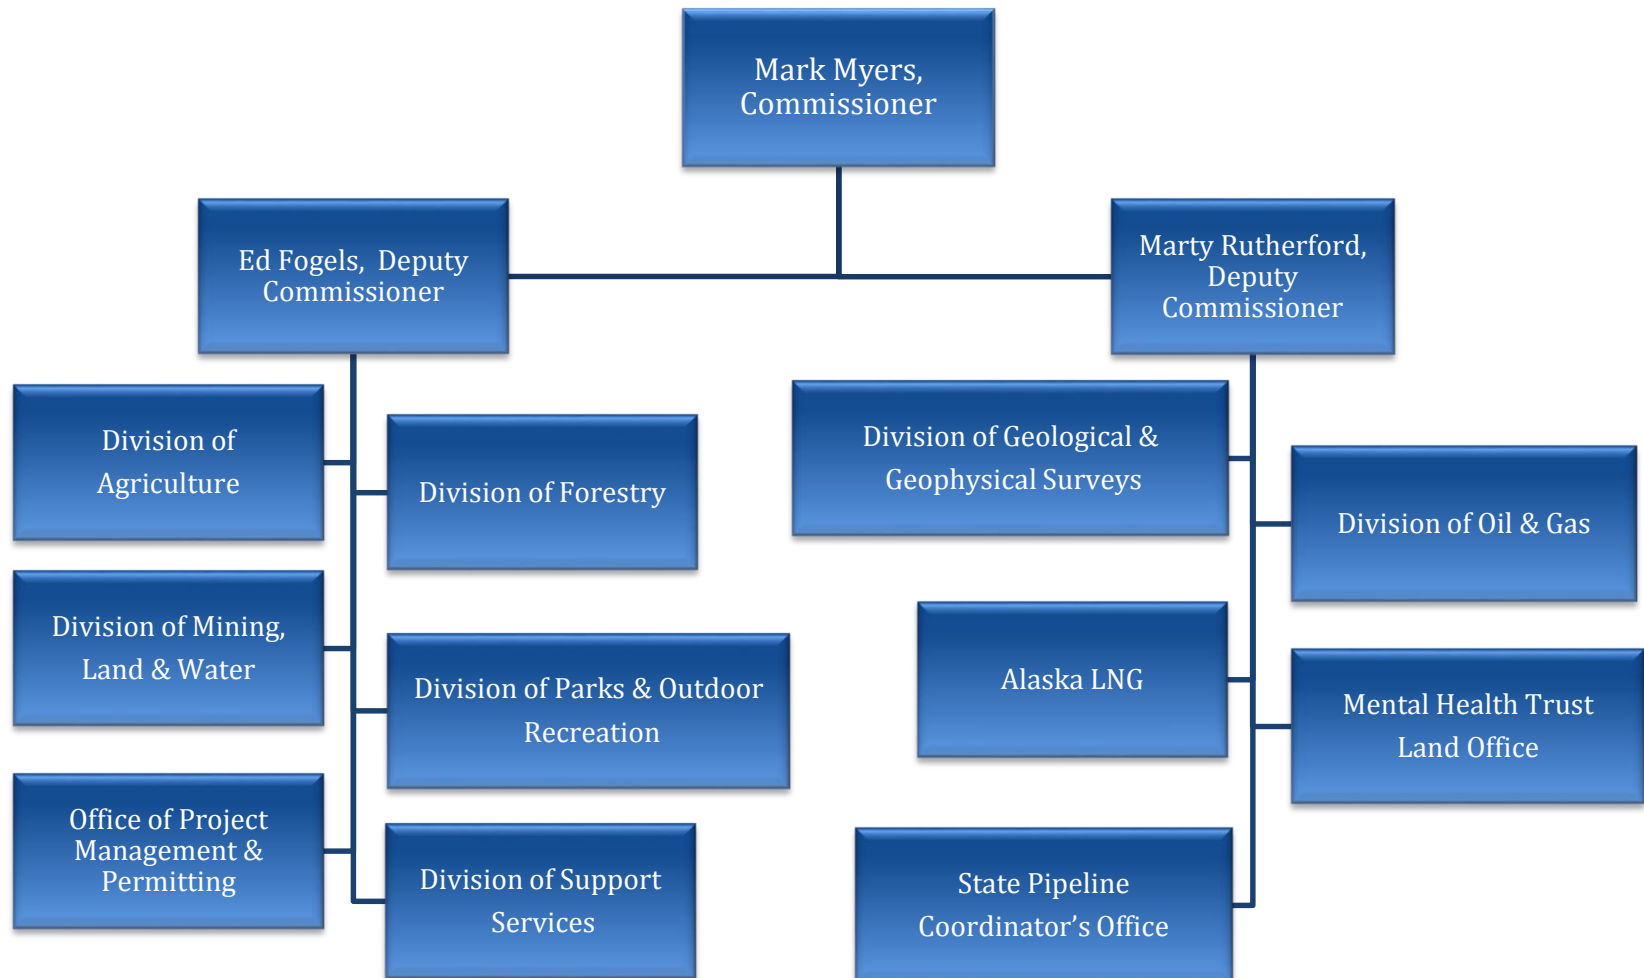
Mark Myers, Commissioner

Ed Fogels, Deputy Commissioner

Marty Rutherford, Deputy Commissioner

Division of Agriculture

Division of Forestry

Division of Mining, Land & Water

Division of Parks & Outdoor Recreation

Office of Project Management & Permitting

Division of Support Services

Division of Geological & Geophysical Surveys

Division of Oil & Gas

Alaska LNG

Mental Health Trust Land Office

State Pipeline Coordinator's Office